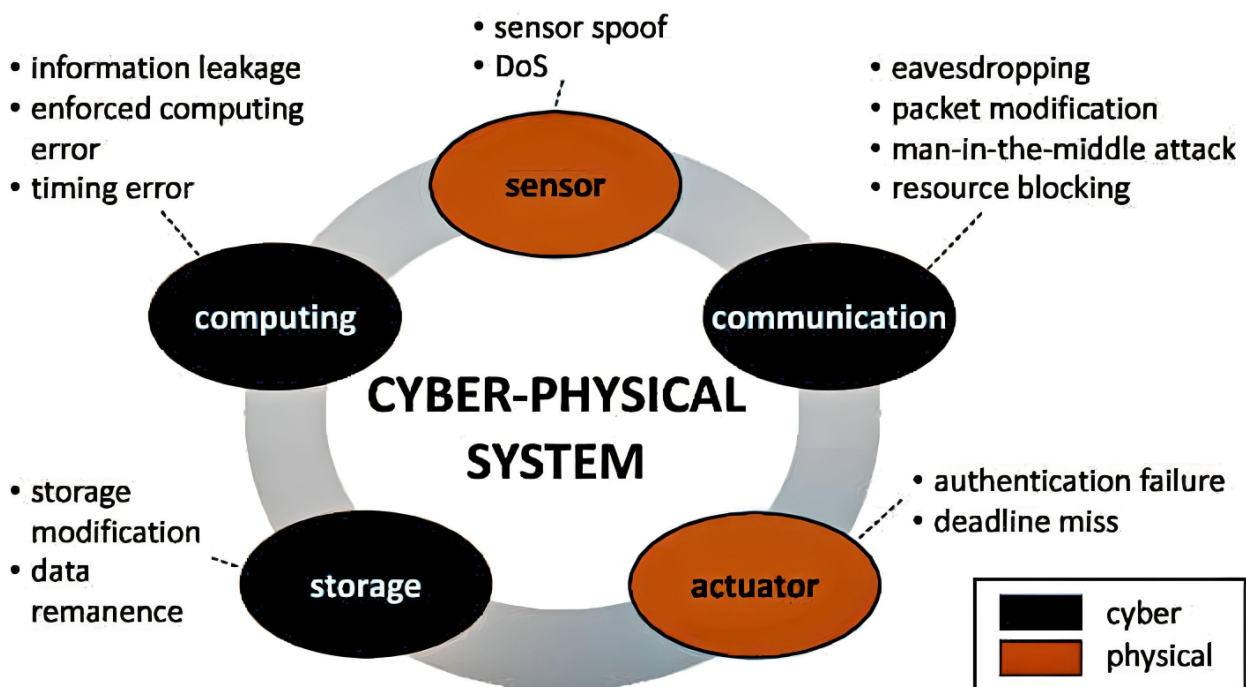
• sensor spoof
• DoS

• information leakage
• enforced computing error
• timing error

• eavesdropping
• packet modification
• man-in-the-middle attack
• resource blocking

sensor

computing

communication

CYBER-PHYSICAL SYSTEM

• storage modification
• data remanence

• authentication failure
• deadline miss

storage

actuator

cyber
physical